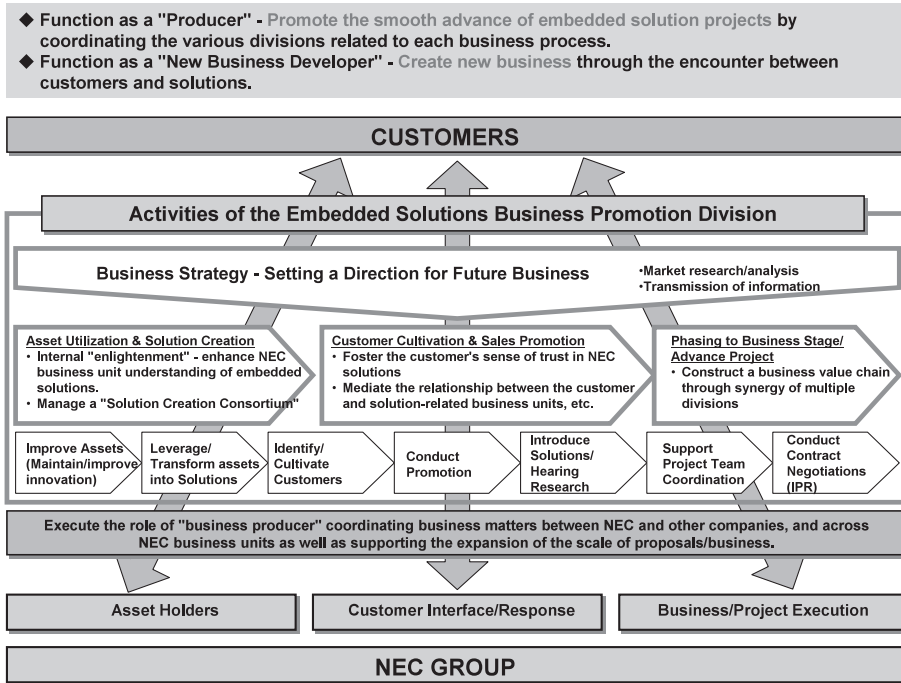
◆ Function as a "Producer" - Promote the smooth advance of embedded solution projects by coordinating the various divisions related to each business process.
◆ Function as a "New Business Developer" - Create new business through the encounter between customers and solutions.

CUSTOMERS

Activities of the Embedded Solutions Business Promotion Division

Business Strategy - Setting a Direction for Future Business

•Market research/analysis
•Transmission of information

Asset Utilization & Solution Creation
• Internal "enlightenment" - enhance NEC business unit understanding of embedded solutions.
• Manage a "Solution Creation Consortium"

Customer Cultivation & Sales Promotion
• Foster the customer's sense of trust in NEC solutions
• Mediate the relationship between the customer and solution-related business units, etc.

Phasing to Business Stage/ Advance Project
• Construct a business value chain through synergy of multiple divisions

Improve Assets (Maintain/improve innovation)

Leverage/ Transform assets into Solutions

Identify/ Cultivate Customers

Conduct Promotion

Introduce Solutions/ Hearing Research

Support Project Team Coordination

Conduct Contract Negotiations (IPR)

Execute the role of "business producer" coordinating business matters between NEC and other companies, and across NEC business units as well as supporting the expansion of the scale of proposals/business.

Asset Holders

Customer Interface/Response

Business/Project Execution

NEC GROUP